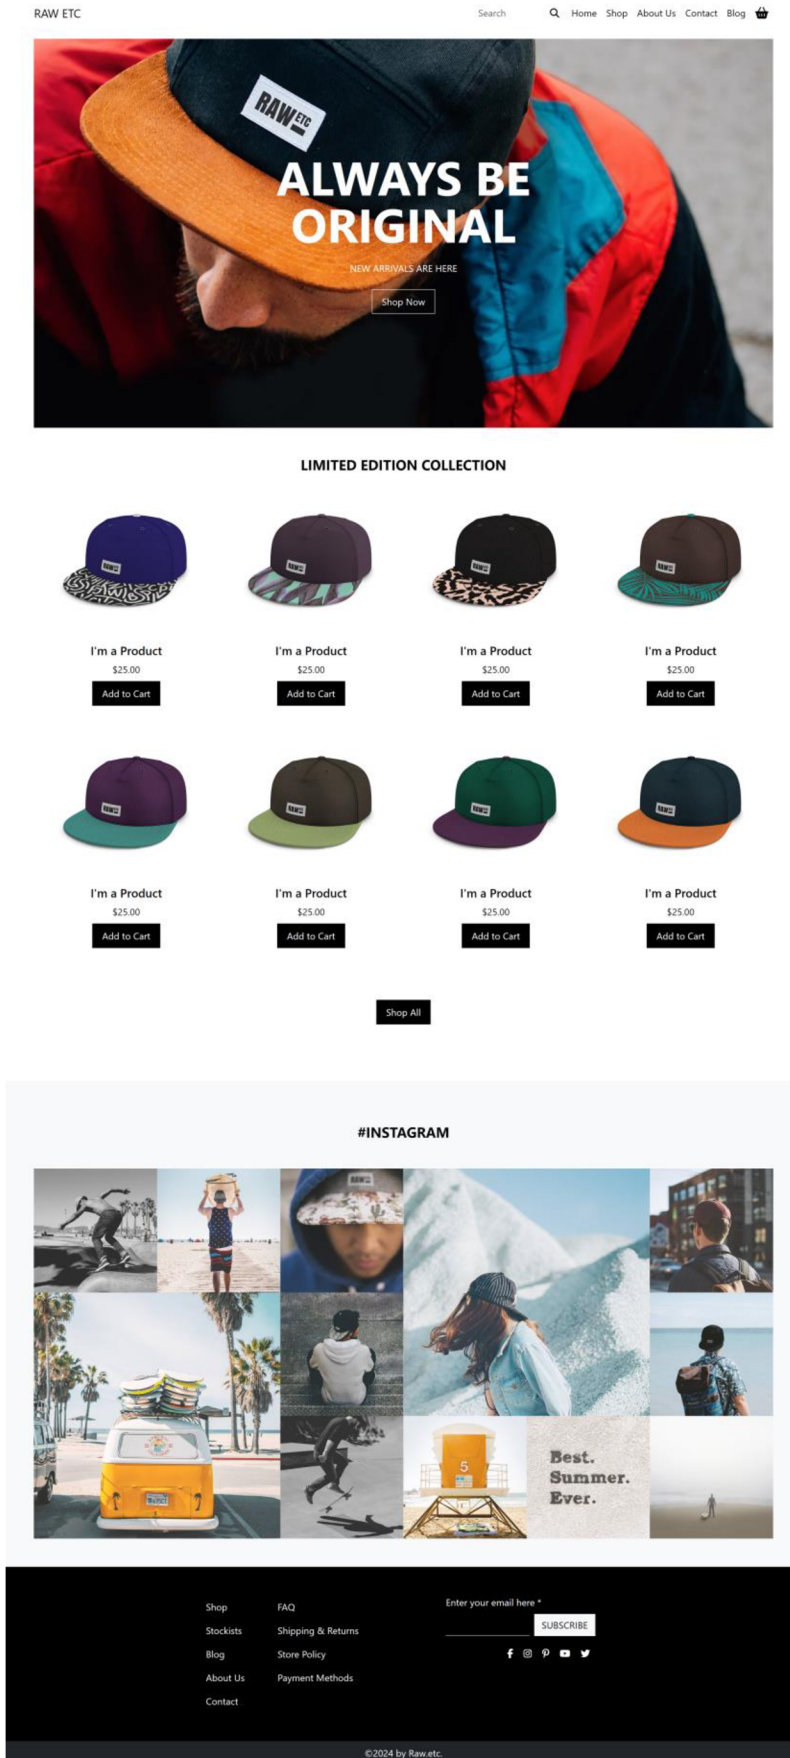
RAW ETC

Search

Home Shop About Us Contact Blog

RAW ETC

ALWAYS BE ORIGINAL

NEW ARRIVALS ARE HERE

Shop Now

LIMITED EDITION COLLECTION

I'm a Product
$25.00
Add to Cart

I'm a Product
$25.00
Add to Cart

I'm a Product
$25.00
Add to Cart

I'm a Product
$25.00
Add to Cart

I'm a Product
$25.00
Add to Cart

I'm a Product
$25.00
Add to Cart

I'm a Product
$25.00
Add to Cart

I'm a Product
$25.00
Add to Cart

Shop All

#INSTAGRAM

5

Best. Summer. Ever.

Shop
Stockists
Blog
About Us
Contact

FAQ
Shipping & Returns
Store Policy
Payment Methods

Enter your email here *

SUBSCRIBE

©2024 by Raw.etc.